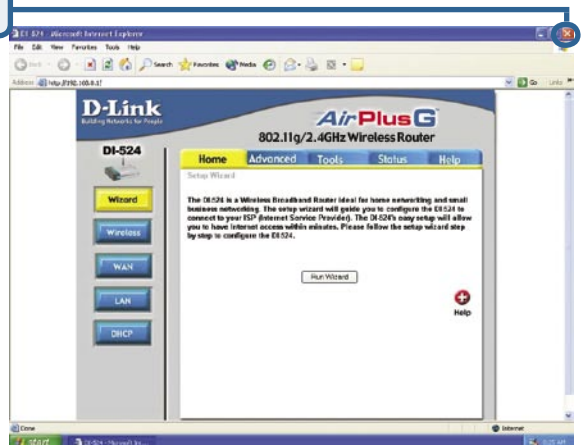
DI-524 - Microsoft Internet Explorer

File Edit View Favorites Tools Help

Back Search Favorites Media

Address http://192.168.0.1/

Go Links

D-Link
Building Networks for People

AirPlusG

802.11g/2.4GHz Wireless Router

DI-524

Home Advanced Tools Status Help

Setup Wizard

Wizard

Wireless

WAN

LAN

DHCP

The DI-524 is a Wireless Broadband Router ideal for home networking and small business networking. The setup wizard will guide you to configure the DI-524 to connect to your ISP (Internet Service Provider). The DI-524's easy setup will allow you to have Internet access within minutes. Please follow the setup wizard step by step to configure the DI-524.

Run Wizard

Help

Done

Internet

start

DI-524 - Microsoft Int...

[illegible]